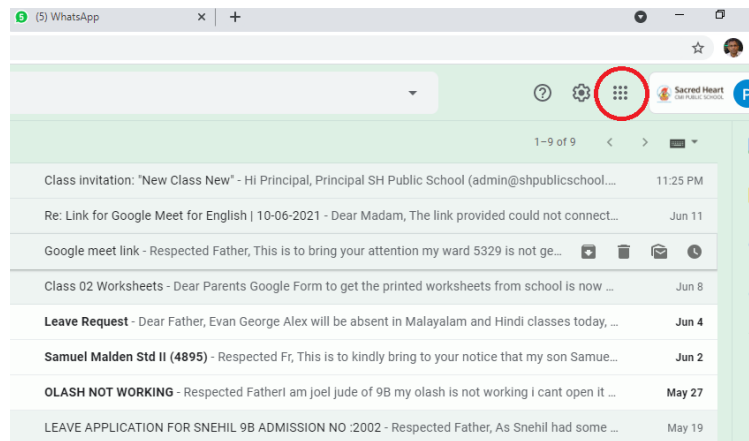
(5) WhatsApp

Sacred Heart CMI PUBLIC SCHOOL

1–9 of 9

Class invitation: "New Class New" - Hi Principal, Principal SH Public School (admin@shpublicschool.... 11:25 PM

Re: Link for Google Meet for English | 10-06-2021 - Dear Madam, The link provided could not connect... Jun 11

Google meet link - Respected Father, This is to bring your attention my ward 5329 is not ge...

Class 02 Worksheets - Dear Parents Google Form to get the printed worksheets from school is now ... Jun 8

Leave Request - Dear Father, Evan George Alex will be absent in Malayalam and Hindi classes today, ... Jun 4

Samuel Malden Std II (4895) - Respected Fr, This is to kindly bring to your notice that my son Samue... Jun 2

OLASH NOT WORKING - Respected FatherI am joel jude of 9B my olash is not working i cant open it ... May 27

LEAVE APPLICATION FOR SNEHIL 9B ADMISSION NO :2002 - Respected Father, As Snehil had some ... May 19